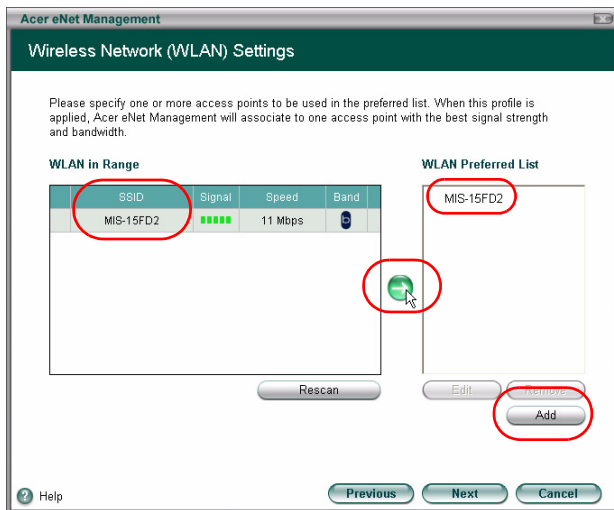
Acer eNet Management

Wireless Network (WLAN) Settings

Please specify one or more access points to be used in the preferred list. When this profile is applied, Acer eNet Management will associate to one access point with the best signal strength and bandwidth.

WLAN in Range

| SSID | Signal | Speed | Band |
|---|---|---|---|
| MIS-15FD2 | | 11 Mbps | b |

Rescan

WLAN Preferred List

MIS-15FD2

Edit Remove

Add

Help

Previous Next Cancel